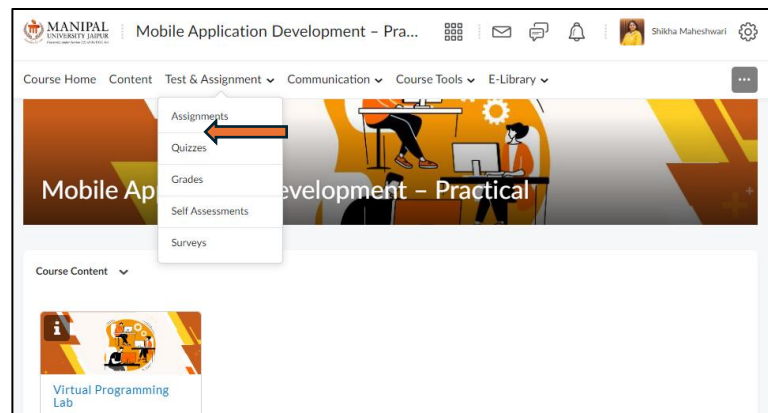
MANIPAL UNIVERSITY JAIPUR

Mobile Application Development – Pra...

Shikha Maheshwari

Course Home Content Test & Assignment Communication Course Tools E-Library

Assignments

Quizzes

Grades

Self Assessments

Surveys

Mobile Ap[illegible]evelopment – Practical

Course Content

Virtual Programming Lab